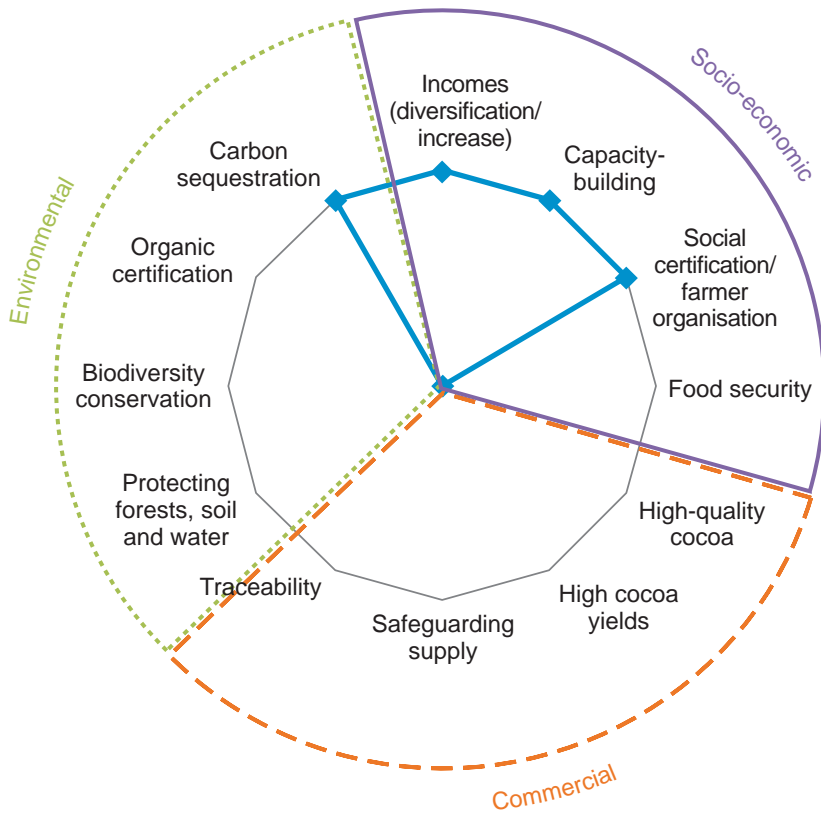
Socio-economic

Environmental

Commercial

Incomes (diversification/ increase)

Capacity-building

Social certification/ farmer organisation

Food security

High-quality cocoa

High cocoa yields

Safeguarding supply

Traceability

Protecting forests, soil and water

Biodiversity conservation

Organic certification

Carbon sequestration